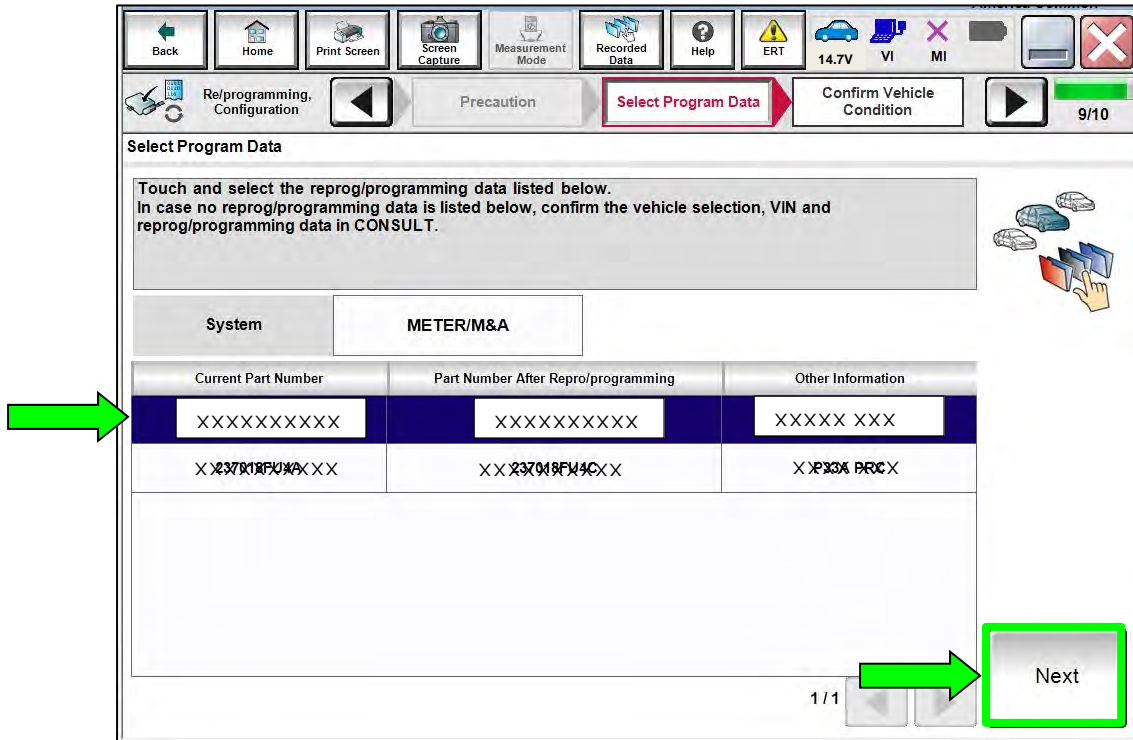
Back Home Print Screen Screen Capture Measurement Mode Recorded Data Help ERT 14.7V VI MI

Re/programming, Configuration

Precaution

Select Program Data

Confirm Vehicle Condition

9/10

Select Program Data

Touch and select the reprog/programming data listed below.
In case no reprog/programming data is listed below, confirm the vehicle selection, VIN and reprog/programming data in CONSULT.

| System | METER/M&A |
|---|---|

| Current Part Number | Part Number After Repro/programming | Other Information |
|---|---|---|
| XXXXXXXXXX | XXXXXXXXXX | XXXXX XXX |
| XX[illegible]XX | XX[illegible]XX | XX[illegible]X |

1/1

Next